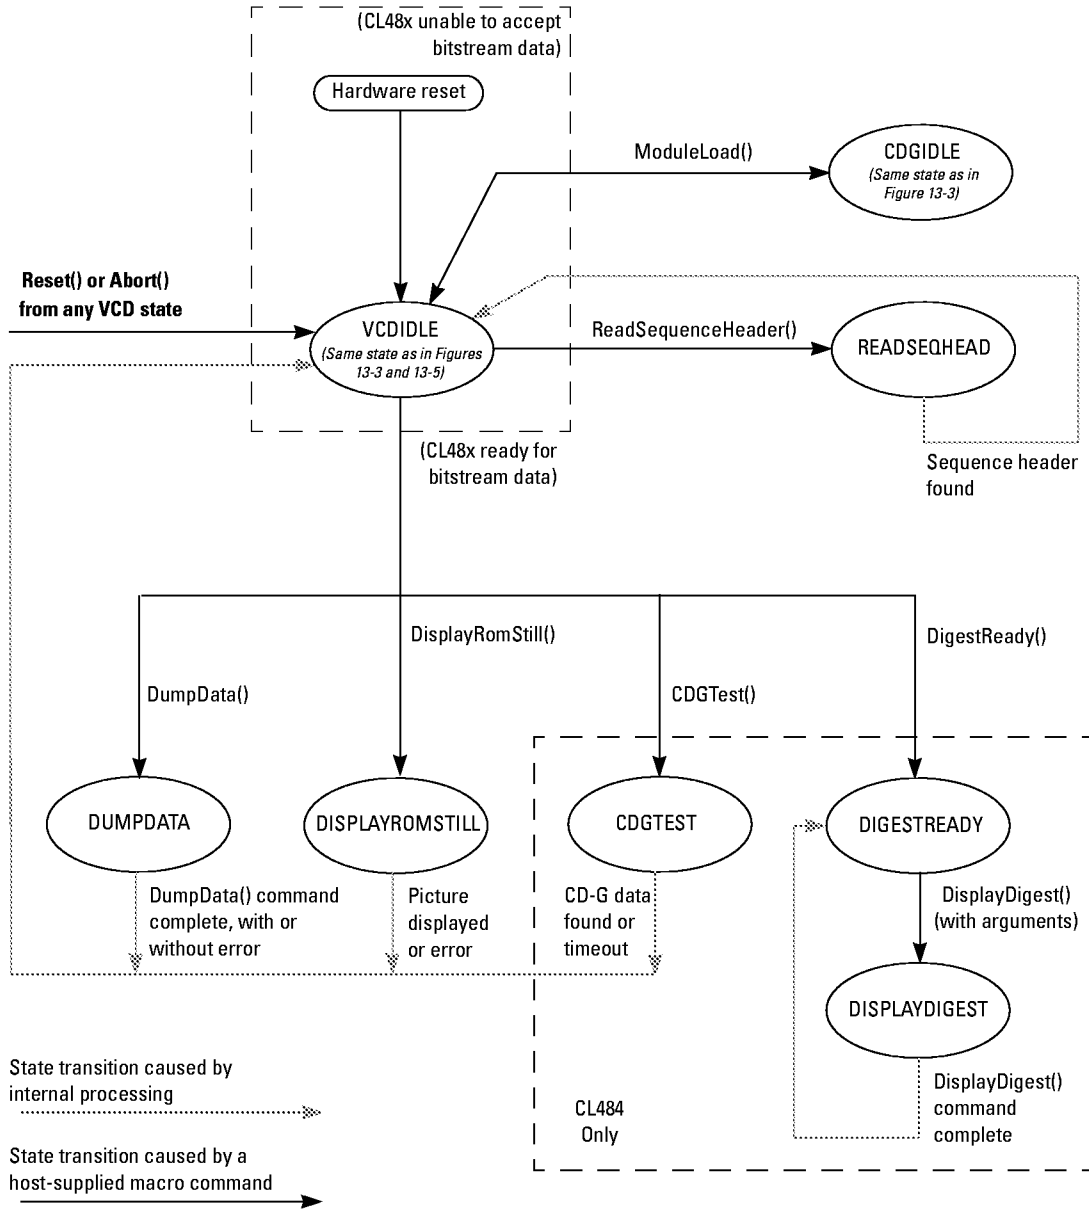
(CL48x unable to accept bitstream data)

Hardware reset

ModuleLoad()

CDGIDLE
(Same state as in Figure 13-3)

Reset() or Abort() from any VCD state

VCDIDLE
(Same state as in Figures 13-3 and 13-5)

ReadSequenceHeader()

READSEQHEAD

Sequence header found

(CL48x ready for bitstream data)

DisplayRomStill()

DigestReady()

DumpData()

CDGTest()

DUMPDATA

DISPLAYROMSTILL

CDGTEST

DIGESTREADY

DumpData() command complete, with or without error

Picture displayed or error

CD-G data found or timeout

DisplayDigest() (with arguments)

DISPLAYDIGEST

State transition caused by internal processing

CL484 Only

DisplayDigest() command complete

State transition caused by a host-supplied macro command